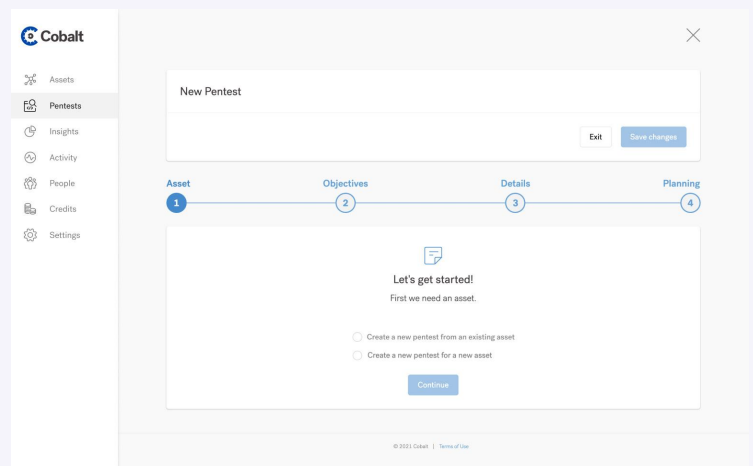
Cobalt

Assets
Pentests
Insights
Activity
People
Credits
Settings

New Pentest

Exit
Save changes

Asset
1
Objectives
2
Details
3
Planning
4

Let's get started!
First we need an asset.

Create a new pentest from an existing asset
Create a new pentest for a new asset

Continue

© 2021 Cobalt | Terms of Use